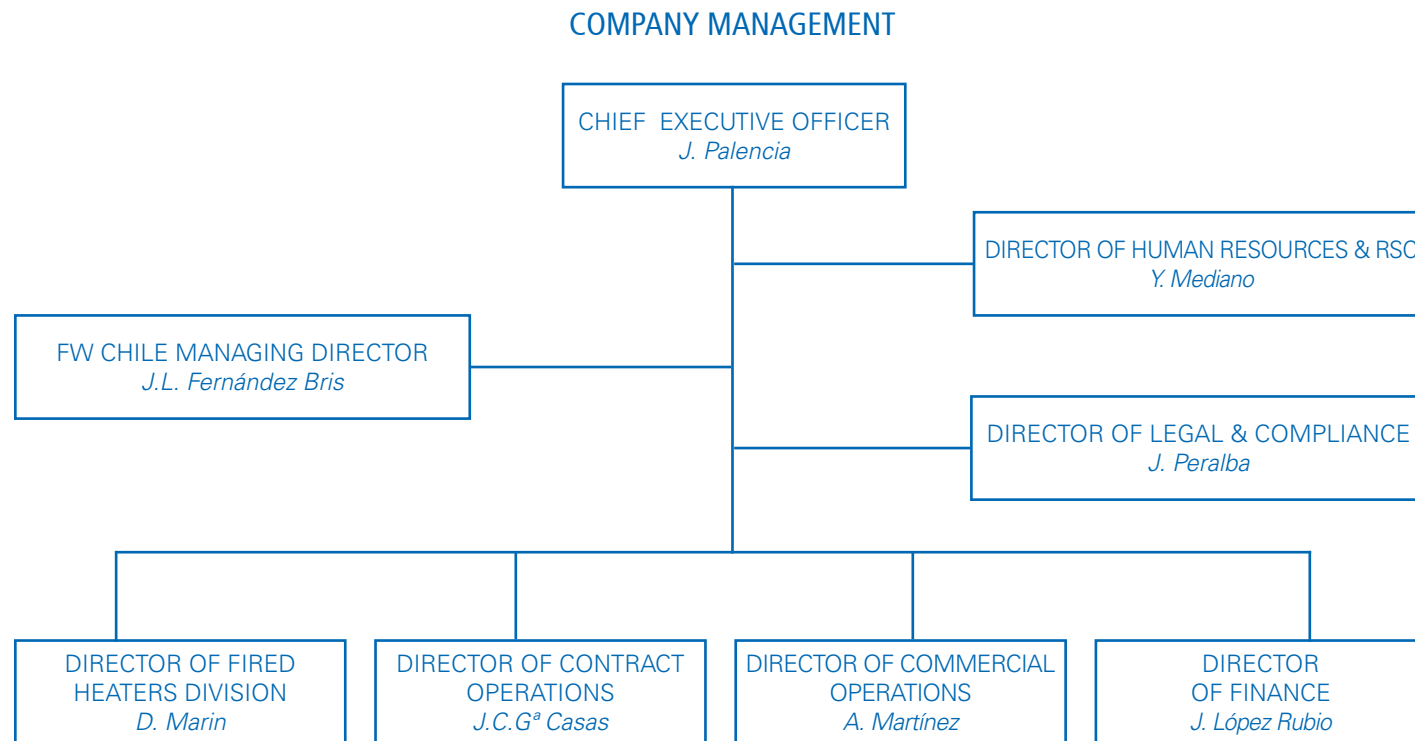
COMPANY MANAGEMENT

CHIEF EXECUTIVE OFFICER
J. Palencia

DIRECTOR OF HUMAN RESOURCES & RSC
Y. Mediano

FW CHILE MANAGING DIRECTOR
J.L. Fernández Bris

DIRECTOR OF LEGAL & COMPLIANCE
J. Peralba

DIRECTOR OF FIRED HEATERS DIVISION
D. Marin

DIRECTOR OF CONTRACT OPERATIONS
J.C.Gª Casas

DIRECTOR OF COMMERCIAL OPERATIONS
A. Martínez

DIRECTOR OF FINANCE
J. López Rubio